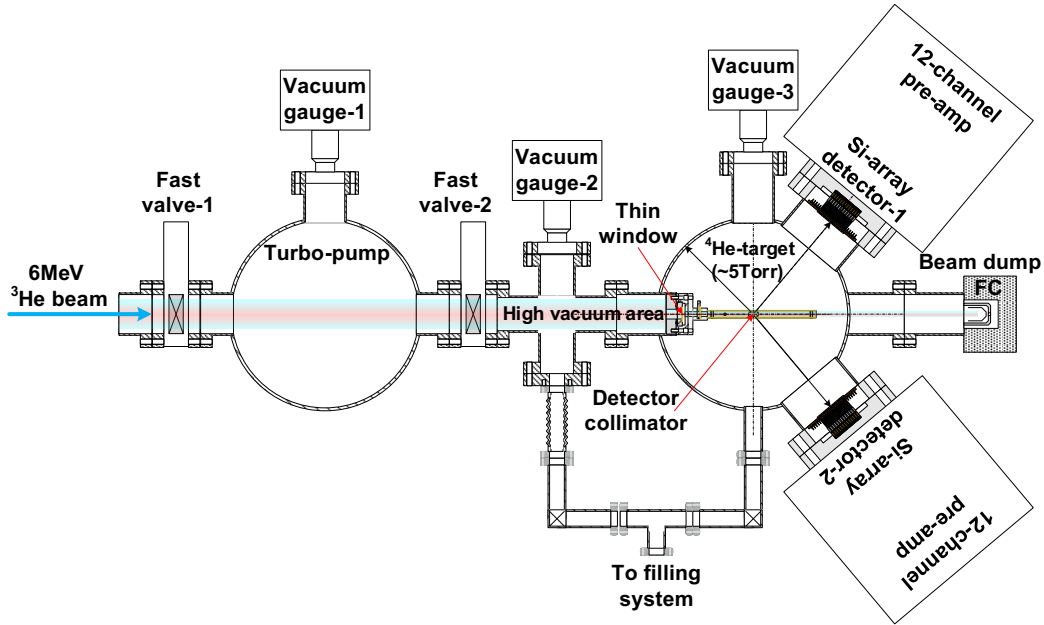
Vacuum gauge-1

Vacuum gauge-3

12-channel pre-amp

Si-array detector-1

Fast valve-1

Fast valve-2

Vacuum gauge-2

Thin window

$^4$He-target (~5Torr)

6MeV $^3$He beam

Turbo-pump

Beam dump

FC

High vacuum area

Detector collimator

Si-array detector-2

12-channel pre-amp

To filling system